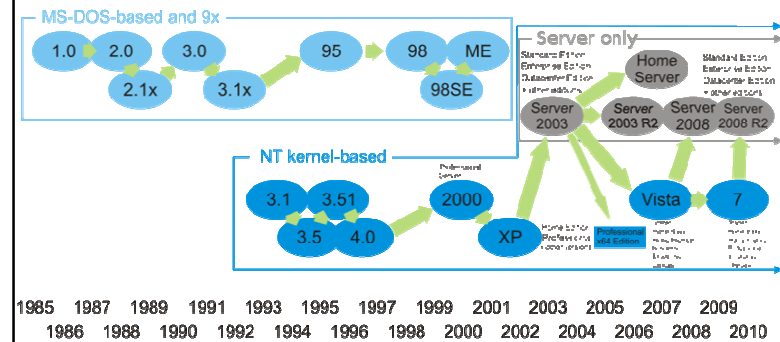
MS-DOS-based and 9x

1.0
2.0
2.1x
3.0
3.1x
95
98
ME
98SE

Server only

Standard Edition
Enterprise Edition
Datacenter Edition
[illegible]

Home Server

Server 2003
Server 2003 R2
Server 2008
Server 2008 R2

Standard Edition
Enterprise Edition
Datacenter Edition
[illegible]

NT kernel-based

3.1
3.51
3.5
4.0

Professional
Server

2000

XP

Home Edition
Professional
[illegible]

Professional x64 Edition

Vista

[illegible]

7

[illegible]

1985 1987 1989 1991 1993 1995 1997 1999 2001 2003 2005 2007 2009
1986 1988 1990 1992 1994 1996 1998 2000 2002 2004 2006 2008 2010